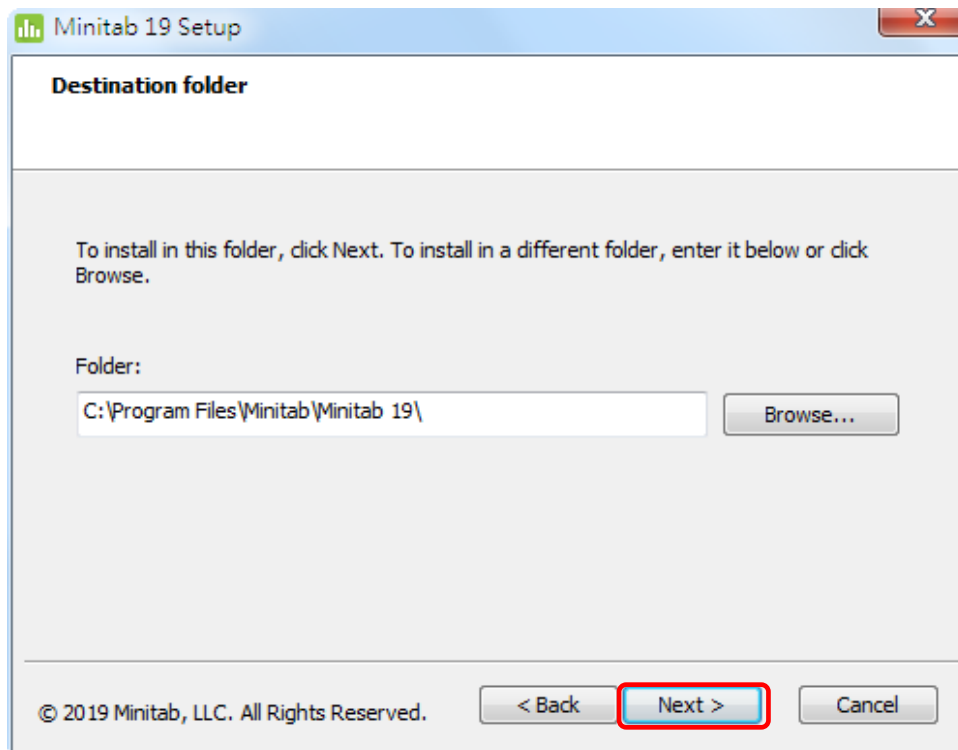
Minitab 19 Setup

Destination folder

To install in this folder, click Next. To install in a different folder, enter it below or click Browse.

Folder:

C:\Program Files\Minitab\Minitab 19\

Browse...

© 2019 Minitab, LLC. All Rights Reserved.

< Back

Next >

Cancel